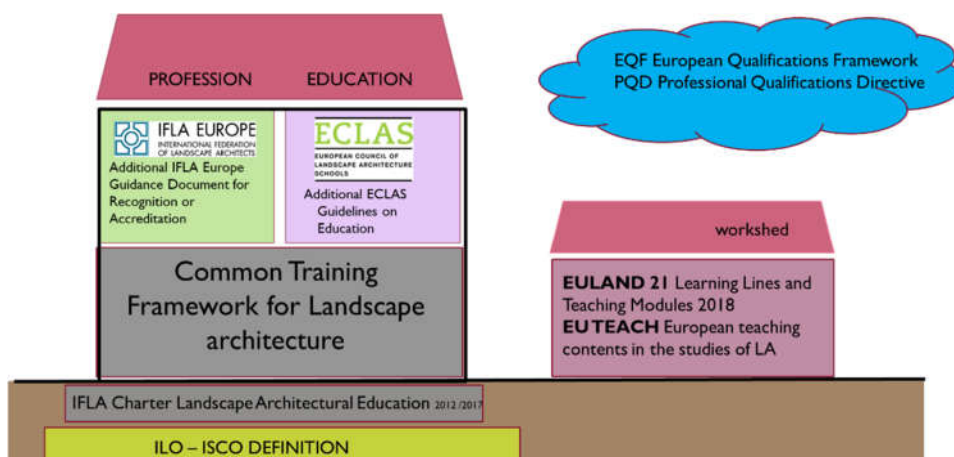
PROFESSION EDUCATION

EQF European Qualifications Framework
PQD Professional Qualifications Directive

IFLA EUROPE
INTERNATIONAL FEDERATION OF LANDSCAPE ARCHITECTS

Additional IFLA Europe Guidance Document for Recognition or Accreditation

ECLAS
EUROPEAN COUNCIL OF LANDSCAPE ARCHITECTURE SCHOOLS

Additional ECLAS Guidelines on Education

Common Training Framework for Landscape architecture

workshed

EULAND 21 Learning Lines and Teaching Modules 2018
EUTEACH European teaching contents in the studies of LA

IFLA Charter Landscape Architectural Education 2012/2017

ILO – ISCO DEFINITION